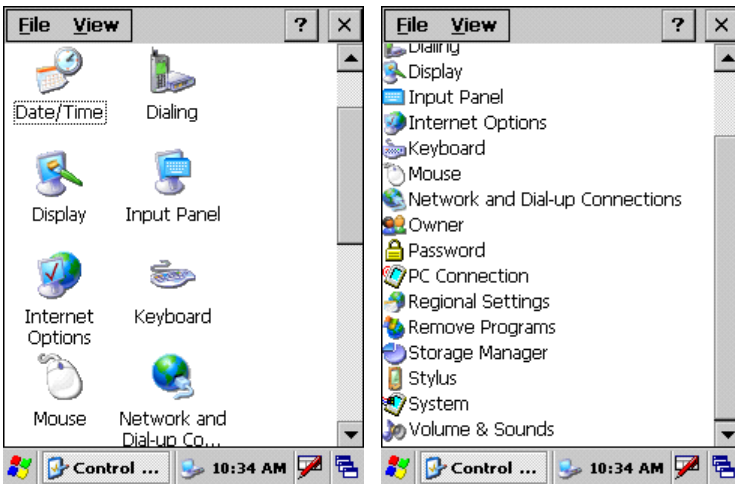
File View ? ×

Date/Time Dialing

Display Input Panel

Internet Options Keyboard

Mouse Network and Dial-up Co...

Control ... 10:34 AM

File View ? ×

Dialing
Display
Input Panel
Internet Options
Keyboard
Mouse
Network and Dial-up Connections
Owner
Password
PC Connection
Regional Settings
Remove Programs
Storage Manager
Stylus
System
Volume & Sounds

Control ... 10:34 AM